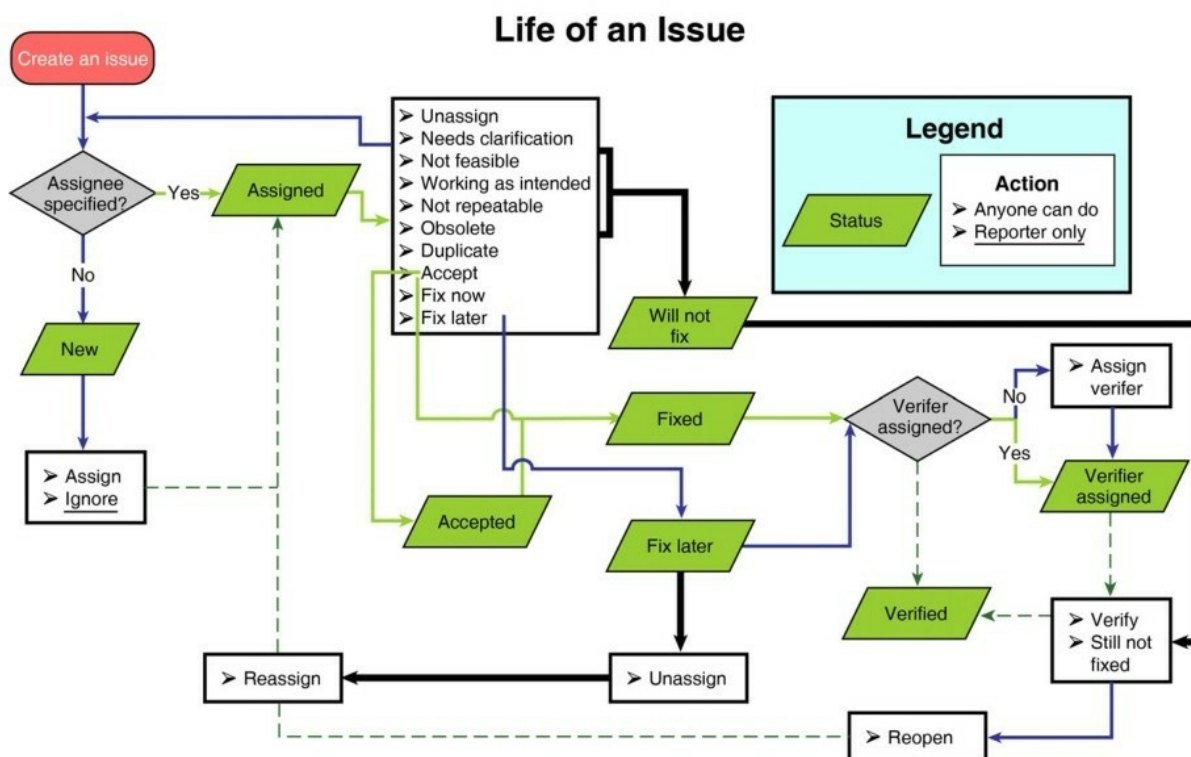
Life of an Issue

Create an issue

Assignee specified?

Yes

No

Assigned

New

➢ Assign
➢ Ignore

➢ Unassign
➢ Needs clarification
➢ Not feasible
➢ Working as intended
➢ Not repeatable
➢ Obsolete
➢ Duplicate
➢ Accept
➢ Fix now
➢ Fix later

Legend

Status

Action
➢ Anyone can do
➢ Reporter only

Will not fix

Fixed

Accepted

Fix later

Verifer assigned?

No

Yes

➢ Assign verifer

Verifier assigned

Verified

➢ Verify
➢ Still not fixed

➢ Reassign

➢ Unassign

➢ Reopen